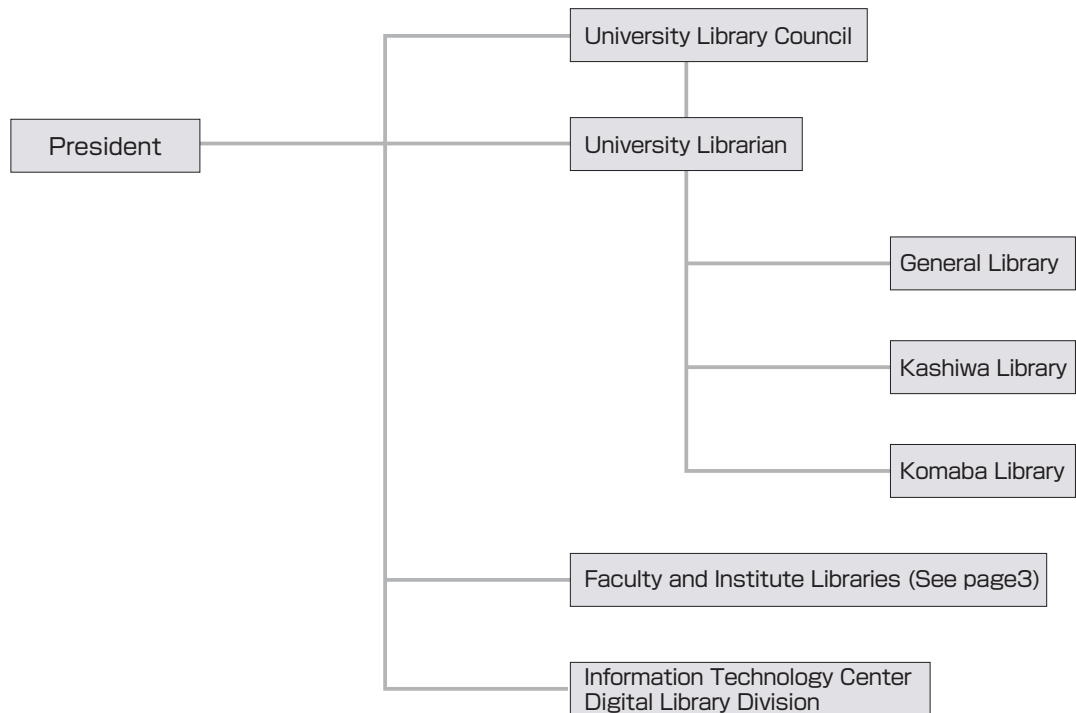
President

University Library Council

University Librarian

General Library

Kashiwa Library

Komaba Library

Faculty and Institute Libraries (See page3)

Information Technology Center
Digital Library Division